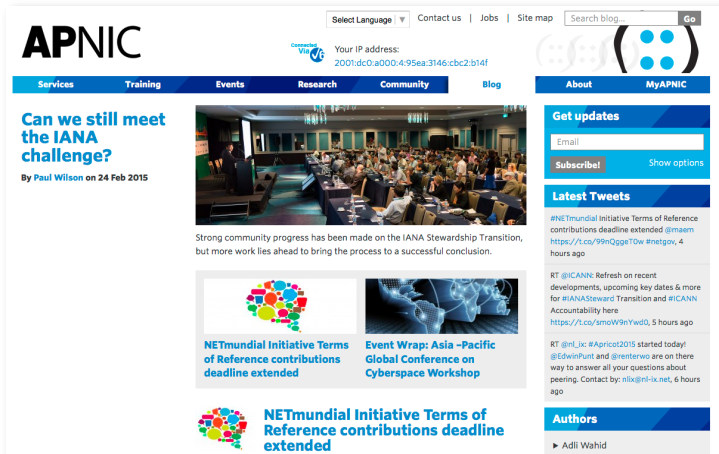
Select Language ▼ Contact us | Jobs | Site map Search blog... Go

APNIC

Connected Via v6

Your IP address: 2001:dc0:a000:4:95ea:3146:cbc2:b14f

Services Training Events Research Community Blog About MyAPNIC

Can we still meet the IANA challenge?

By Paul Wilson on 24 Feb 2015

Strong community progress has been made on the IANA Stewardship Transition, but more work lies ahead to bring the process to a successful conclusion.

NETmundial Initiative Terms of Reference contributions deadline extended

Event Wrap: Asia –Pacific Global Conference on Cyberspace Workshop

NETmundial Initiative Terms of Reference contributions deadline extended

Get updates

Email

Subscribe!

Show options

Latest Tweets

#NETmundial Initiative Terms of Reference contributions deadline extended @maem https://t.co/99nQggeT0w #netgov, 4 hours ago

RT @ICANN: Refresh on recent developments, upcoming key dates & more for #IANASteward Transition and #ICANN Accountability here https://t.co/smoW9nYwd0, 5 hours ago

RT @nl_ix: #Apricot2015 started today! @EdwinPunt and @renterwo are on there way to answer all your questions about peering. Contact by: nlix@nl-ix.net, 6 hours ago

Authors

▶ Adli Wahid